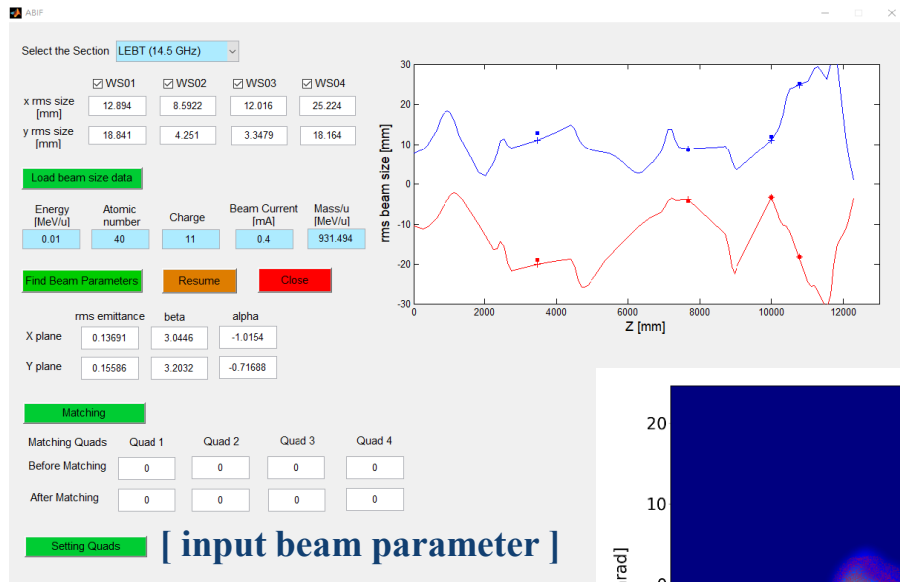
ABIF

Select the Section LEBT (14.5 GHz)

| | WS01 | WS02 | WS03 | WS04 |
|---|---|---|---|---|
| x rms size [mm] | 12.894 | 8.5922 | 12.016 | 25.224 |
| y rms size [mm] | 18.841 | 4.251 | 3.3479 | 18.164 |

Load beam size data

| Energy [MeV/u] | Atomic number | Charge | Beam Current [mA] | Mass/u [MeV/u] |
|---|---|---|---|---|
| 0.01 | 40 | 11 | 0.4 | 931.494 |

Find Beam Parameters Resume Close

| | rms emittance | beta | alpha |
|---|---|---|---|
| X plane | 0.13691 | 3.0446 | -1.0154 |
| Y plane | 0.15586 | 3.2032 | -0.71688 |

Matching

| Matching Quads | Quad 1 | Quad 2 | Quad 3 | Quad 4 |
|---|---|---|---|---|
| Before Matching | 0 | 0 | 0 | 0 |
| After Matching | 0 | 0 | 0 | 0 |

Setting Quads

[ input beam parameter ]

rms beam size [mm]
30 20 10 0 -10 -20 -30
0 2000 4000 6000 8000 10000 12000
Z [mm]

20
10
0
rad]